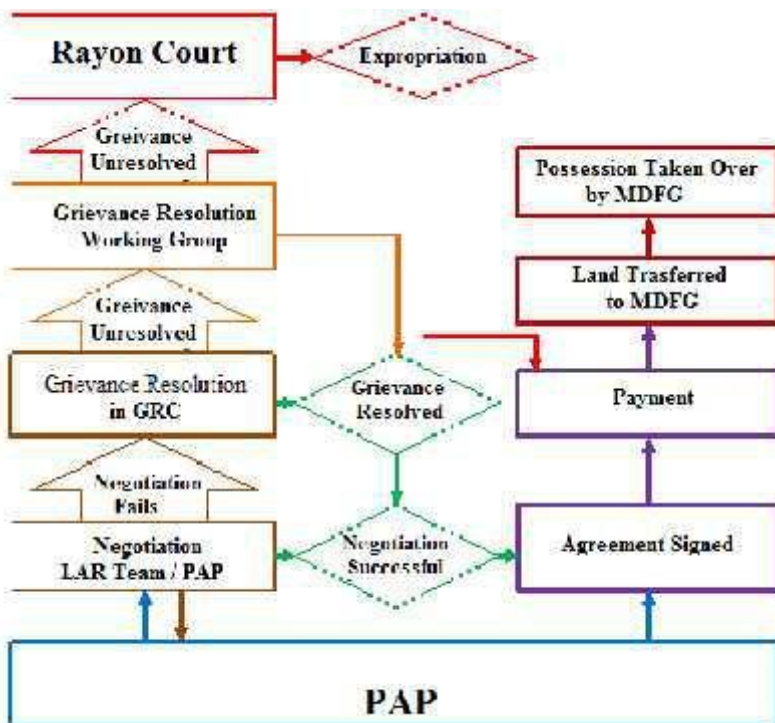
Rayon Court

Expropriation

Greivance Unresolved

Possession Taken Over by MDFC

Grievance Resolution Working Group

Land Trasferred to MDFC

Greivance Unresolved

Grievance Resolution in GRC

Grievance Resolved

Payment

Negotiation Fails

Negotiation LAR Team / PAP

Negotiation Successful

Agreement Signed

PAP